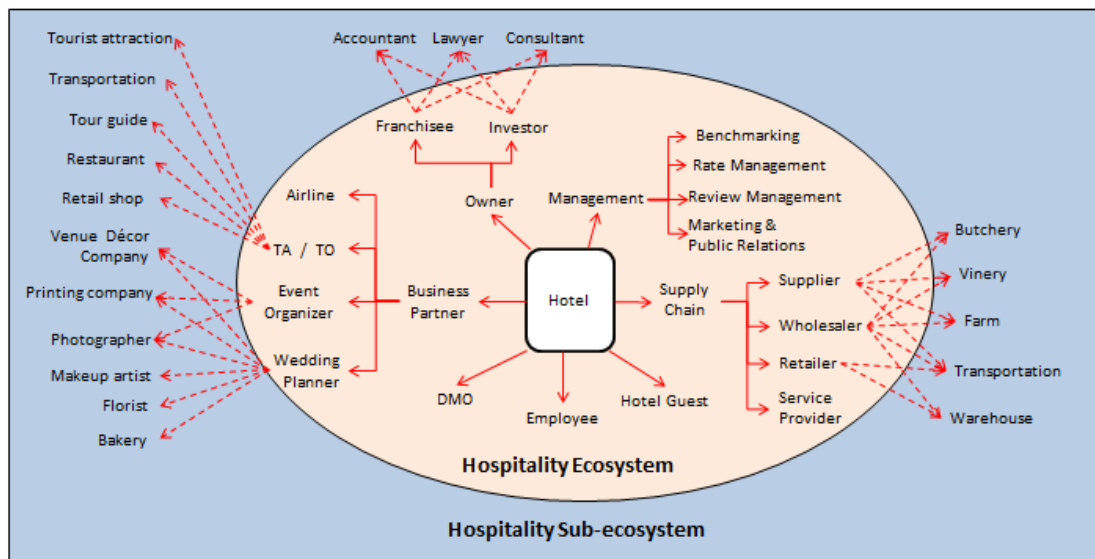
Tourist attraction
Transportation
Tour guide
Restaurant
Retail shop
Venue Décor Company
Printing company
Photographer
Makeup artist
Florist
Bakery

Accountant
Lawyer
Consultant

Franchisee
Investor
Owner
Management
Benchmarking
Rate Management
Review Management
Marketing & Public Relations

Airline
TA / TO
Event Organizer
Wedding Planner
Business Partner
Hotel
Supply Chain
Supplier
Wholesaler
Retailer
Service Provider
DMO
Employee
Hotel Guest

Butchery
Vinery
Farm
Transportation
Warehouse

Hospitality Ecosystem

Hospitality Sub-ecosystem